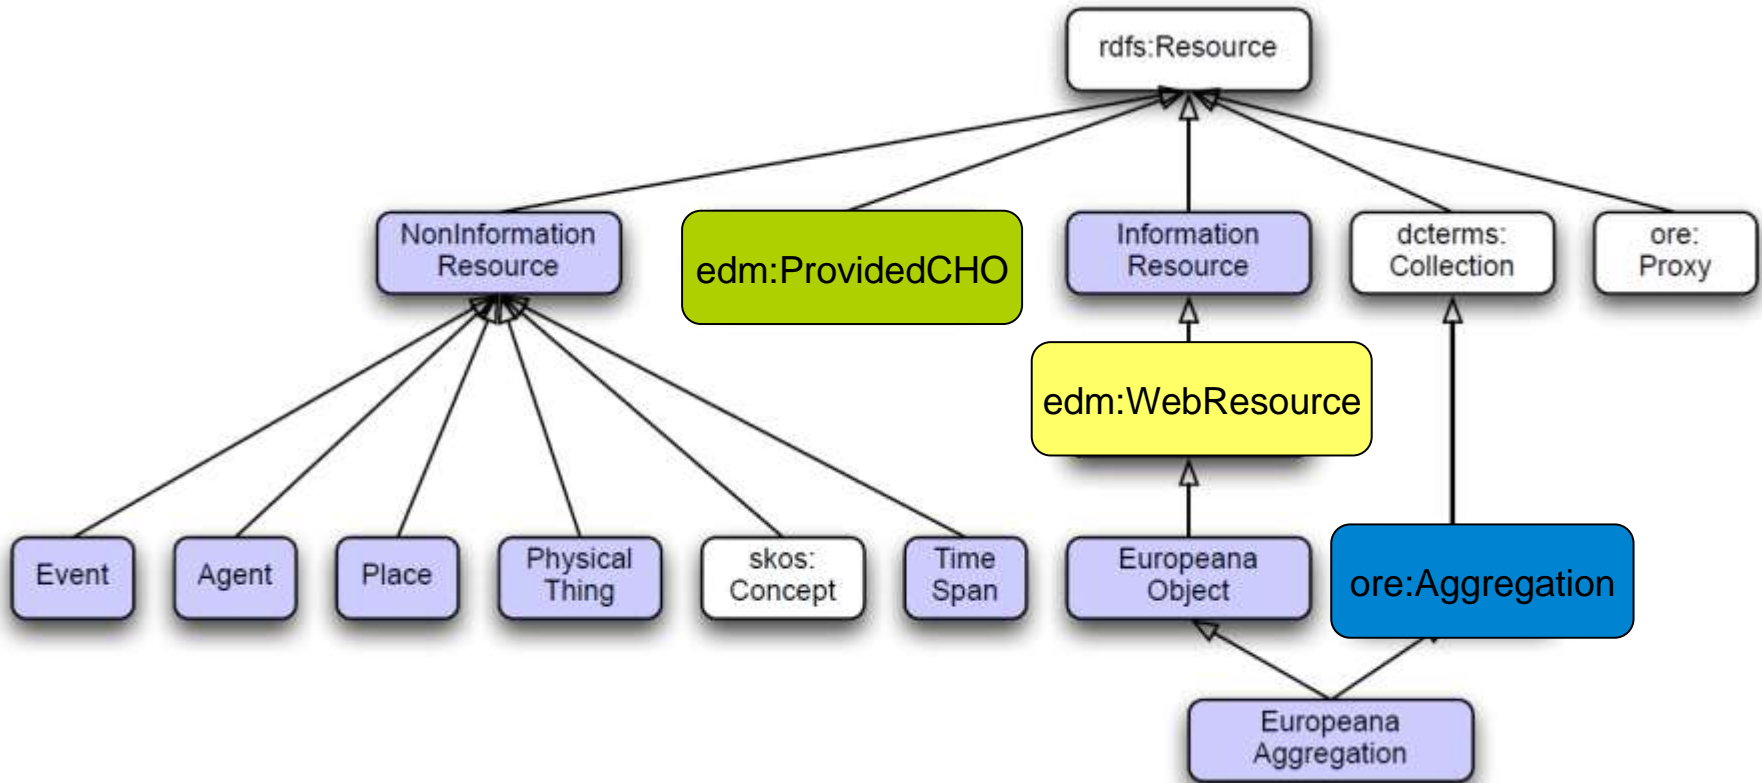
rdfs:Resource

NonInformation Resource

edm:ProvidedCHO

Information Resource

dcterms: Collection

ore: Proxy

edm:WebResource

Event

Agent

Place

Physical Thing

skos: Concept

Time Span

Europeana Object

ore:Aggregation

Europeana Aggregation